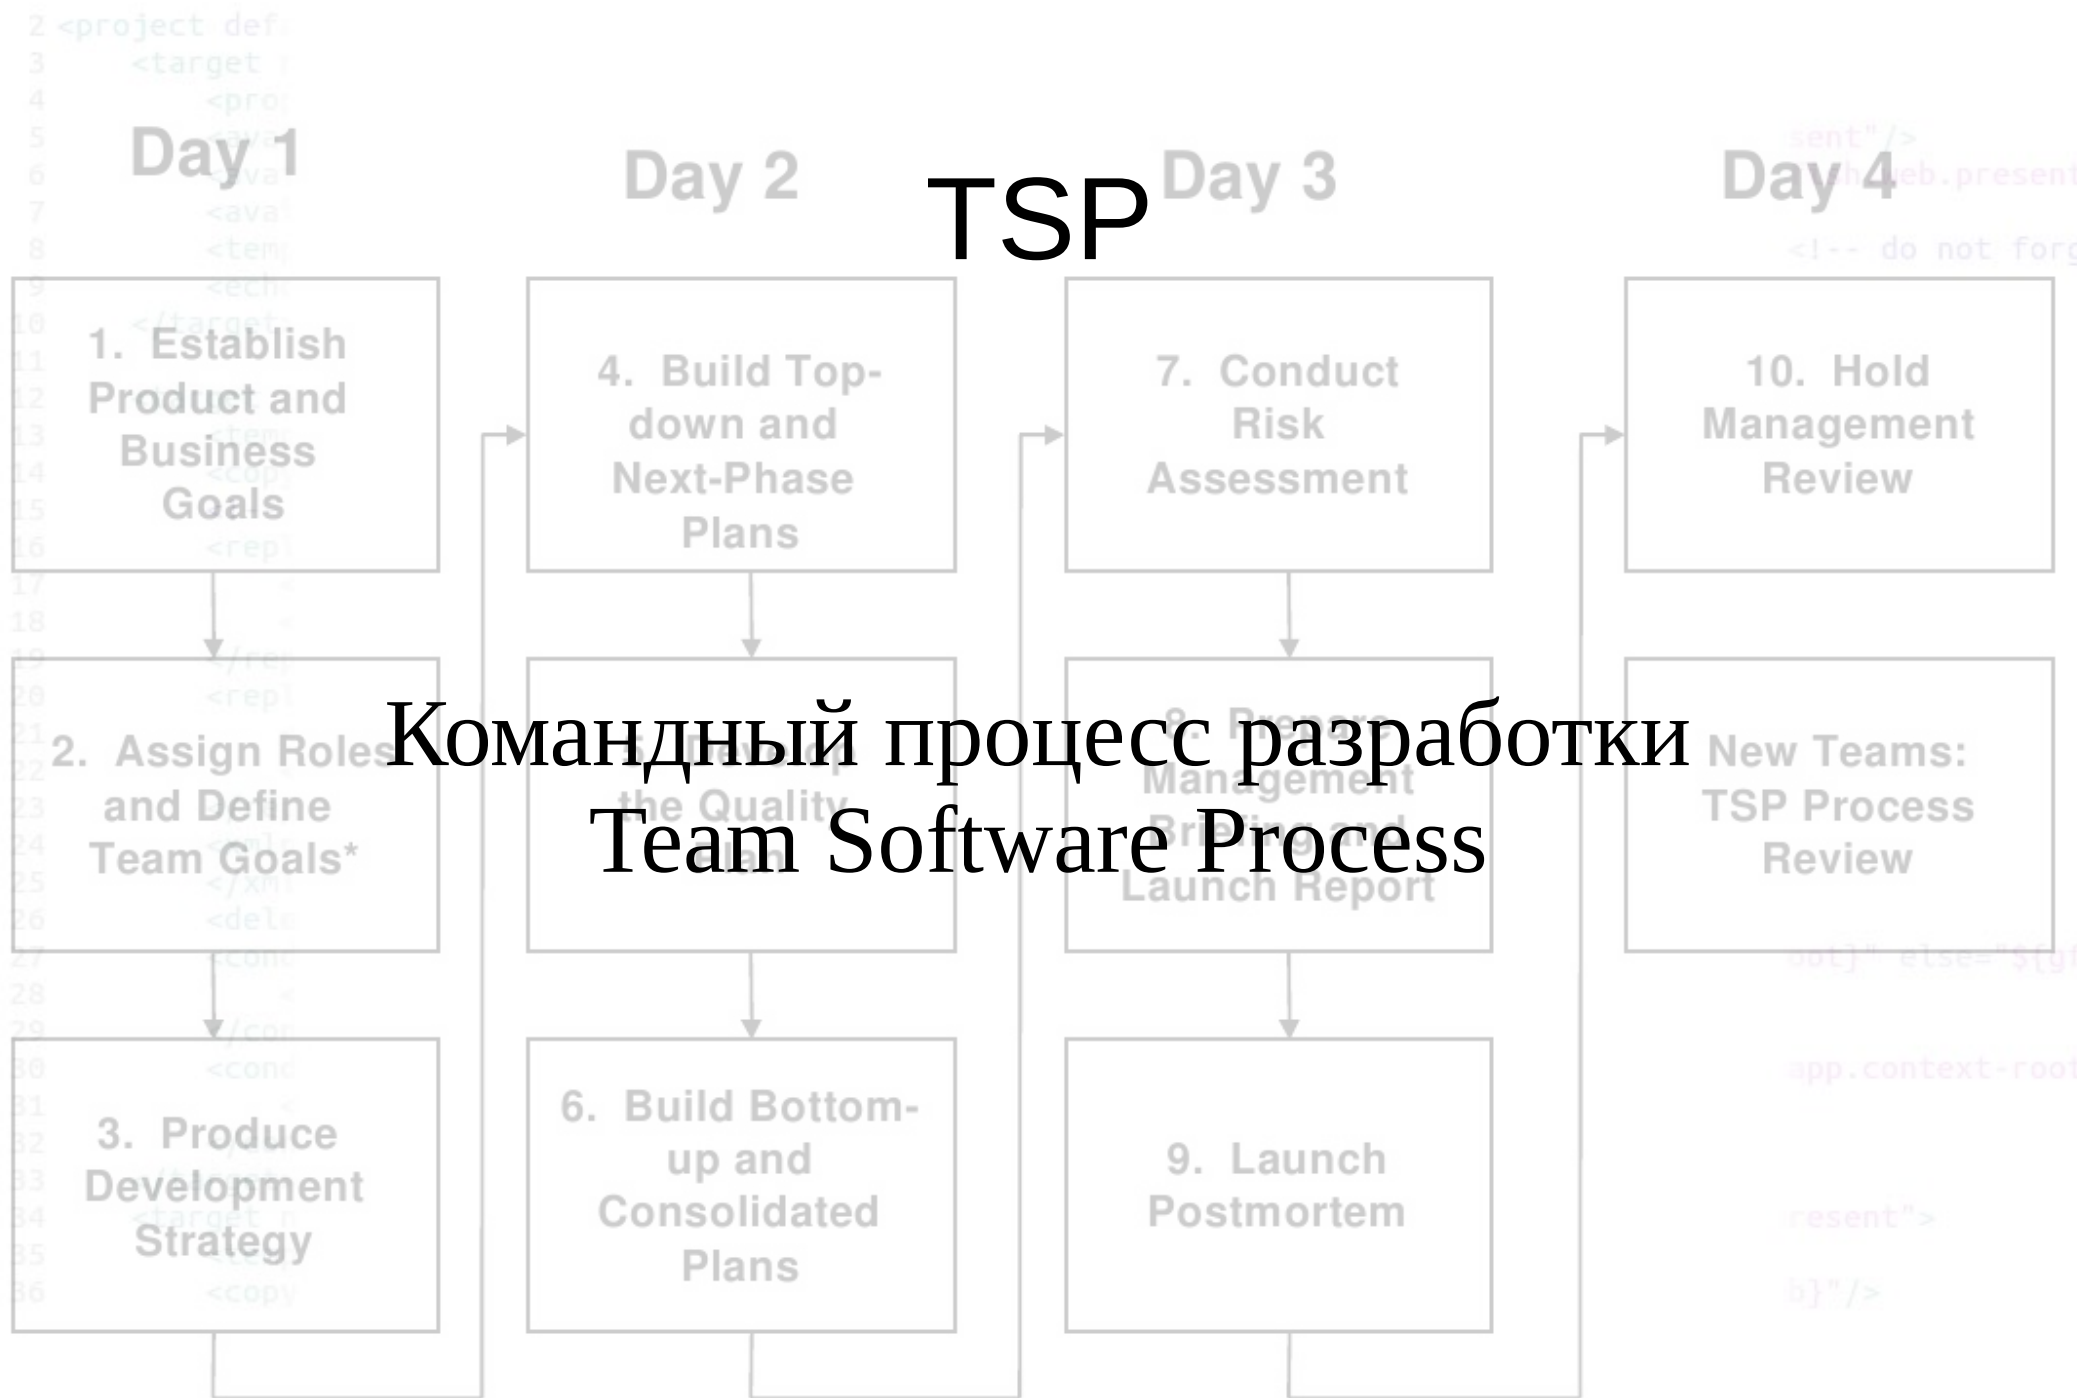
TSP

Командный процесс разработки
Team Software Process

Day 1

Day 2

Day 3

Day 4

1. Establish Product and Business Goals

2. Assign Roles and Define Team Goals*

3. Produce Development Strategy

4. Build Top-down and Next-Phase Plans

5. Develop the Quality Plan

6. Build Bottom-up and Consolidated Plans

7. Conduct Risk Assessment

8. Prepare Management Briefing and Launch Report

9. Launch Postmortem

10. Hold Management Review

New Teams: TSP Process Review